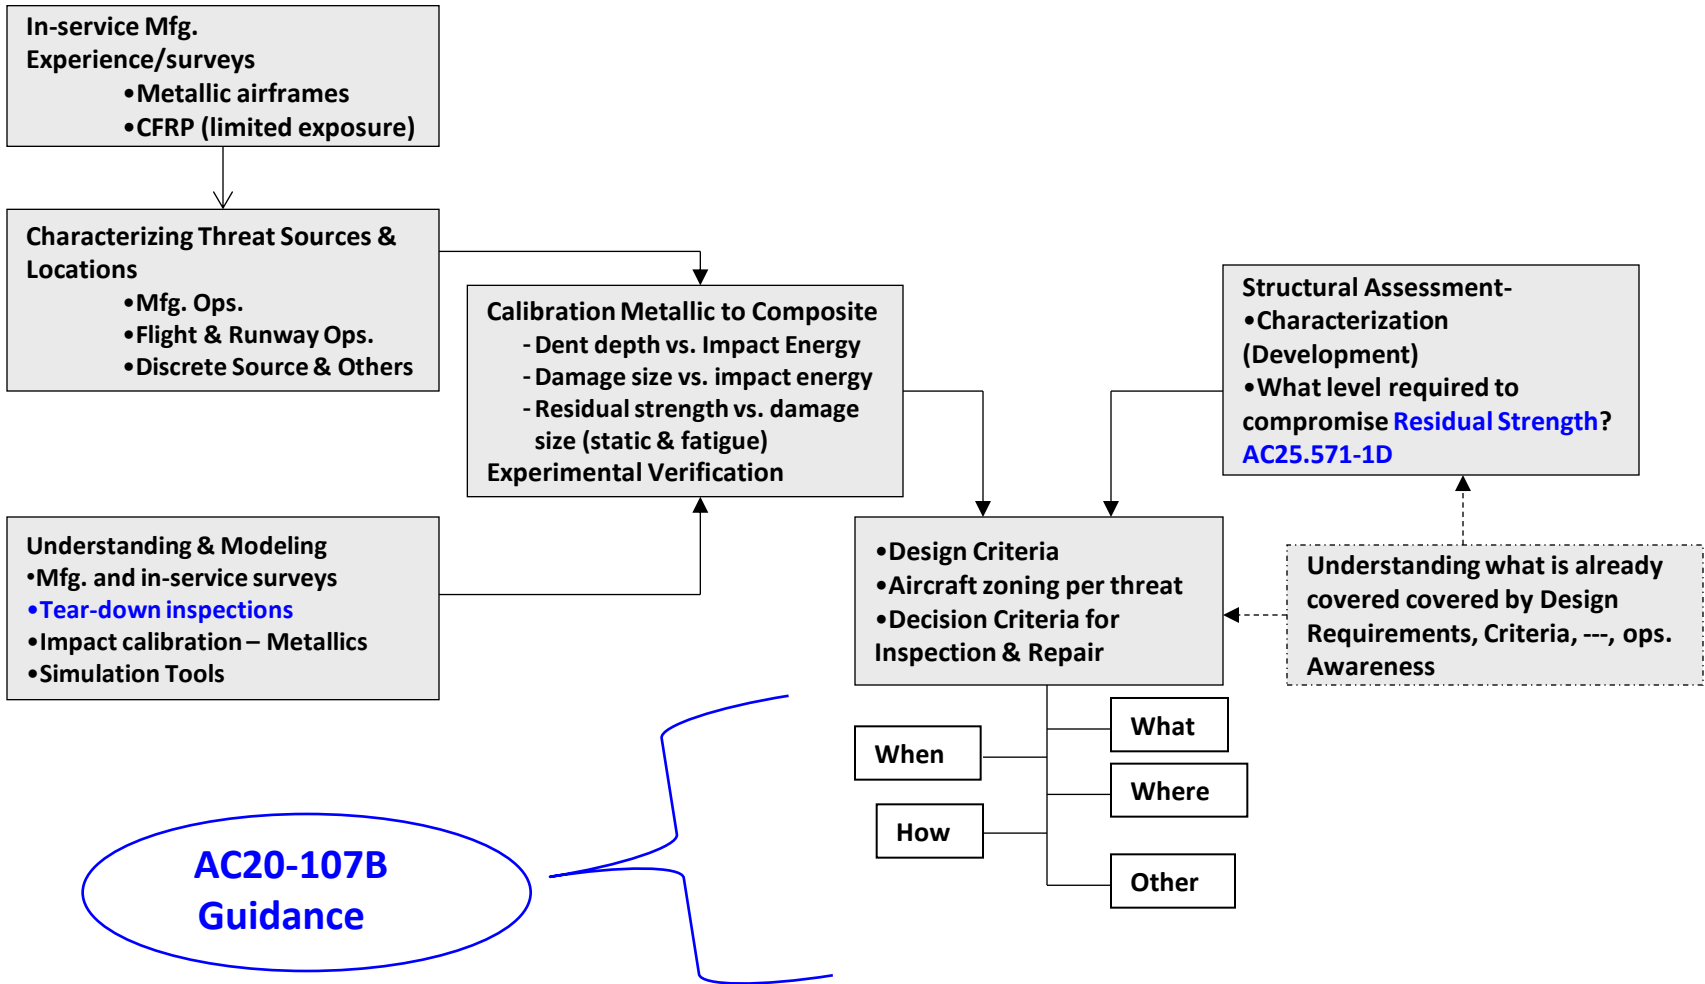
In-service Mfg. Experience/surveys
•Metallic airframes
•CFRP (limited exposure)

Characterizing Threat Sources & Locations
•Mfg. Ops.
•Flight & Runway Ops.
•Discrete Source & Others

Calibration Metallic to Composite
- Dent depth vs. Impact Energy
- Damage size vs. impact energy
- Residual strength vs. damage size (static & fatigue)
Experimental Verification

Structural Assessment-
•Characterization (Development)
•What level required to compromise Residual Strength? AC25.571-1D

Understanding & Modeling
•Mfg. and in-service surveys
•Tear-down inspections
•Impact calibration – Metallics
•Simulation Tools

•Design Criteria
•Aircraft zoning per threat
•Decision Criteria for Inspection & Repair

Understanding what is already covered covered by Design Requirements, Criteria, ---, ops. Awareness

When

What

Where

How

Other

AC20-107B Guidance